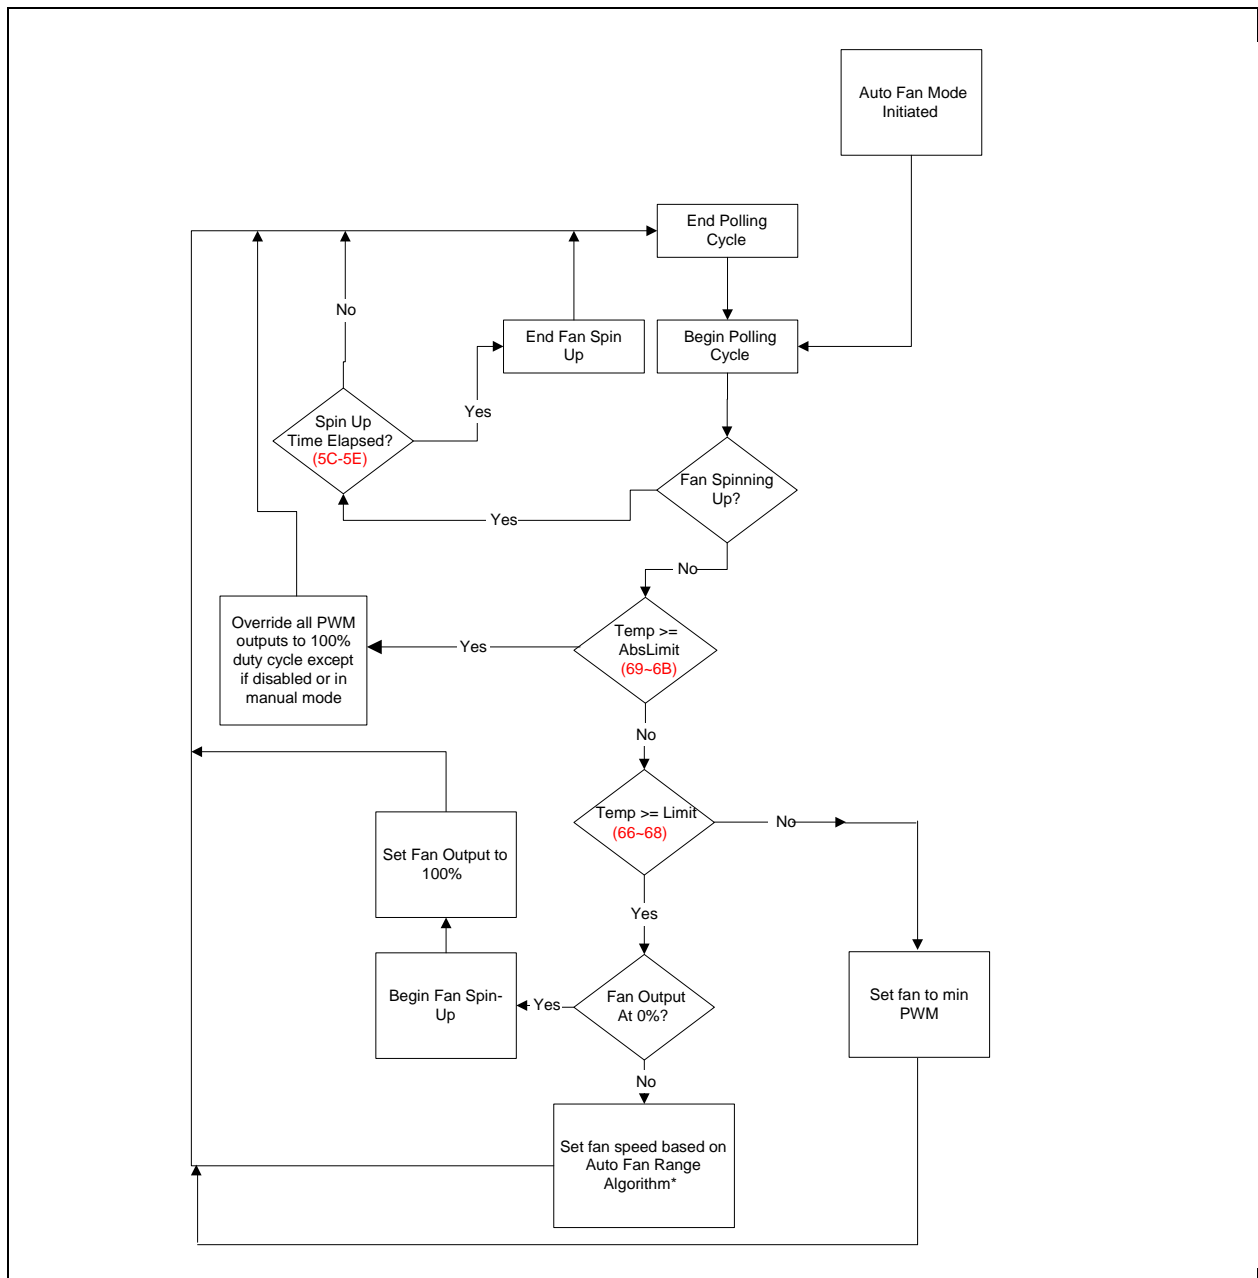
Auto Fan Mode Initiated

End Polling Cycle

No

End Fan Spin Up

Begin Polling Cycle

Yes

Spin Up Time Elapsed? (5C-5E)

Fan Spinning Up?

Yes

No

Override all PWM outputs to 100% duty cycle except if disabled or in manual mode

Yes

Temp >= AbsLimit (69~6B)

No

Temp >= Limit (66~68)

No

Set Fan Output to 100%

Yes

Begin Fan Spin-Up

Yes

Fan Output At 0%?

Set fan to min PWM

No

Set fan speed based on Auto Fan Range Algorithm*